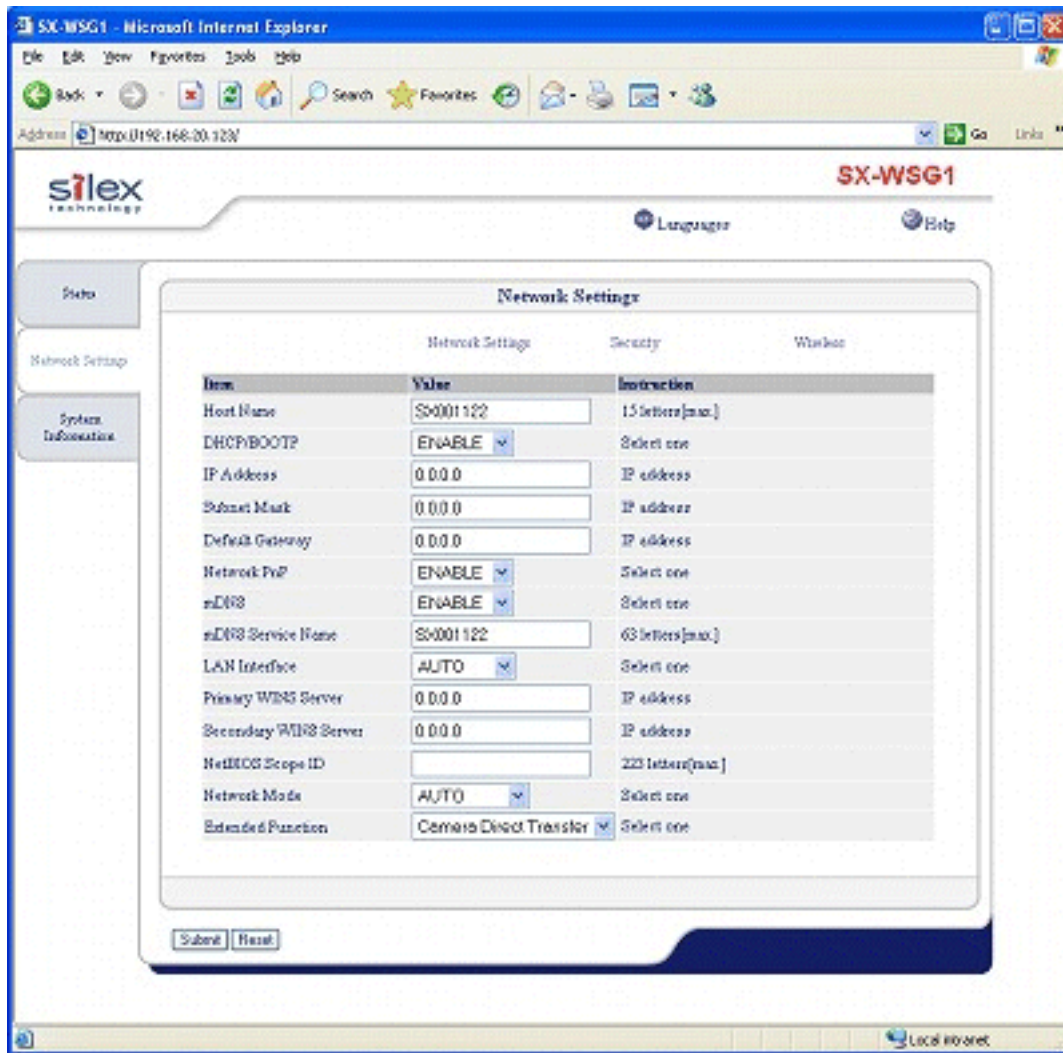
SX-WSG1 - Microsoft Internet Explorer

File Edit View Favorites Tools Help

Back Search Favorites

Address http://192.168.20.123/ Go Links

silex technology

SX-WSG1

Languages Help

Status

Network Settings

System Information

Network Settings

Network Settings Security Wireless

| Item | Value | Instruction |
|---|---|---|
| Host Name | SX001122 | 15 letters[max.] |
| DHCP/BOOTP | ENABLE | Select one |
| IP Address | 0.0.0.0 | IP address |
| Subnet Mask | 0.0.0.0 | IP address |
| Default Gateway | 0.0.0.0 | IP address |
| Network PnP | ENABLE | Select one |
| mDNS | ENABLE | Select one |
| mDNS Service Name | SX001122 | 63 letters[max.] |
| LAN Interface | AUTO | Select one |
| Primary WINS Server | 0.0.0.0 | IP address |
| Secondary WINS Server | 0.0.0.0 | IP address |
| NetBIOS Scope ID | | 223 letters[max.] |
| Network Mode | AUTO | Select one |
| Extended Function | Camera Direct Transfer | Select one |

Submit Reset

Local intranet